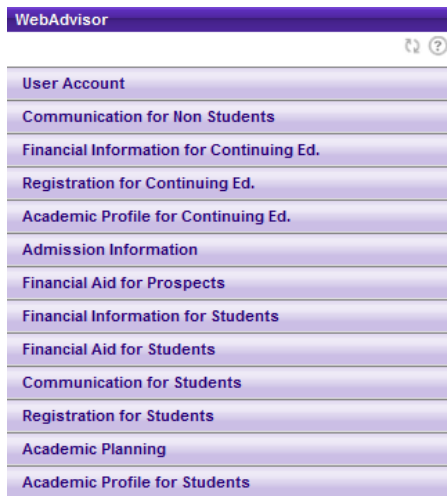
WebAdvisor

User Account
Communication for Non Students
Financial Information for Continuing Ed.
Registration for Continuing Ed.
Academic Profile for Continuing Ed.
Admission Information
Financial Aid for Prospects
Financial Information for Students
Financial Aid for Students
Communication for Students
Registration for Students
Academic Planning
Academic Profile for Students